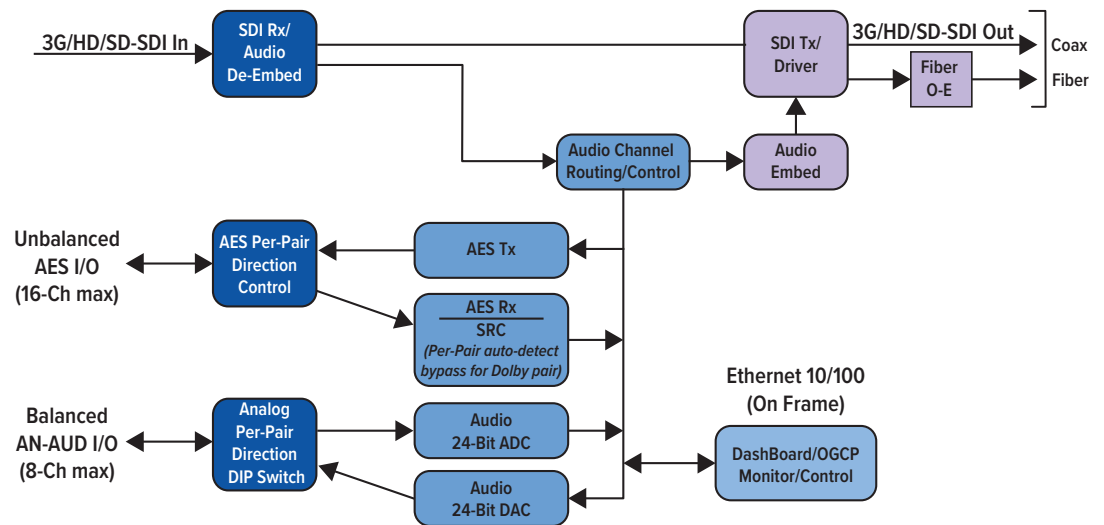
3G/HD/SD-SDI In

SDI Rx/ Audio De-Embed

SDI Tx/ Driver

3G/HD/SD-SDI Out

Coax

Fiber O-E

Fiber

Audio Channel Routing/Control

Audio Embed

Unbalanced AES I/O (16-Ch max)

AES Per-Pair Direction Control

AES Tx

AES Rx

SRC

(Per-Pair auto-detect bypass for Dolby pair)

Ethernet 10/100 (On Frame)

Balanced AN-AUD I/O (8-Ch max)

Analog Per-Pair Direction DIP Switch

Audio 24-Bit ADC

DashBoard/OGCP Monitor/Control

Audio 24-Bit DAC